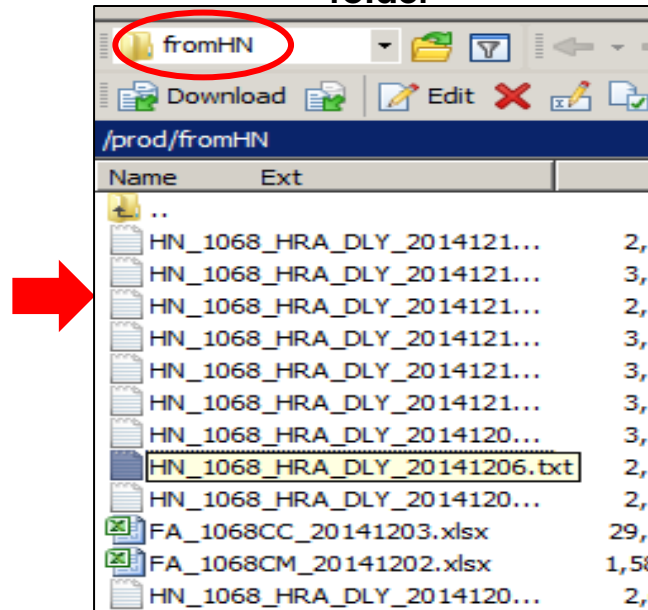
folder

fromHN

Download Edit

/prod/fromHN

| Name | Ext | |
|---|---|---|
| .. | | |
| HN_1068_HRA_DLY_2014121... | | 2, |
| HN_1068_HRA_DLY_2014121... | | 3, |
| HN_1068_HRA_DLY_2014121... | | 2, |
| HN_1068_HRA_DLY_2014121... | | 3, |
| HN_1068_HRA_DLY_2014121... | | 3, |
| HN_1068_HRA_DLY_2014121... | | 3, |
| HN_1068_HRA_DLY_2014120... | | 3, |
| HN_1068_HRA_DLY_20141206.txt | | 2, |
| HN_1068_HRA_DLY_2014120... | | 2, |
| FA_1068CC_20141203.xlsx | | 29, |
| FA_1068CM_20141202.xlsx | | 1,58 |
| HN_1068_HRA_DLY_2014120... | | 2, |